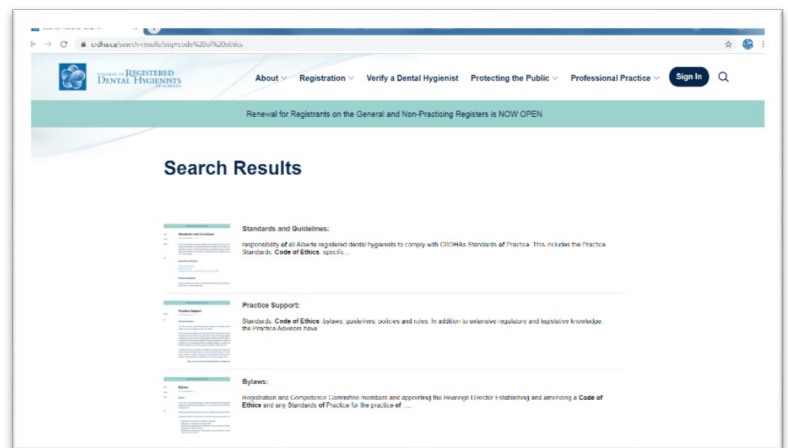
crdha.ca/search-results?q=code%20of%20ethics

COLLEGE OF REGISTERED DENTAL HYGIENISTS OF ALBERTA

About Registration Verify a Dental Hygienist Protecting the Public Professional Practice Sign In

Renewal for Registrants on the General and Non-Practising Registers is NOW OPEN

Search Results

Standards and Guidelines:

responsibility of all Alberta registered dental hygienists to comply with CRDHAs Standards of Practice. This includes the Practice Standards, Code of Ethics, specific...

Practice Support:

Standards, Code of Ethics, bylaws, guidelines, policies and rules. In addition to extensive regulatory and legislative knowledge, the Practice Advisors have

Bylaws:

Registration and Competence Committee members and appointing the Hearings Director Establishing and amending a Code of Ethics and any Standards of Practice for the practice of ...